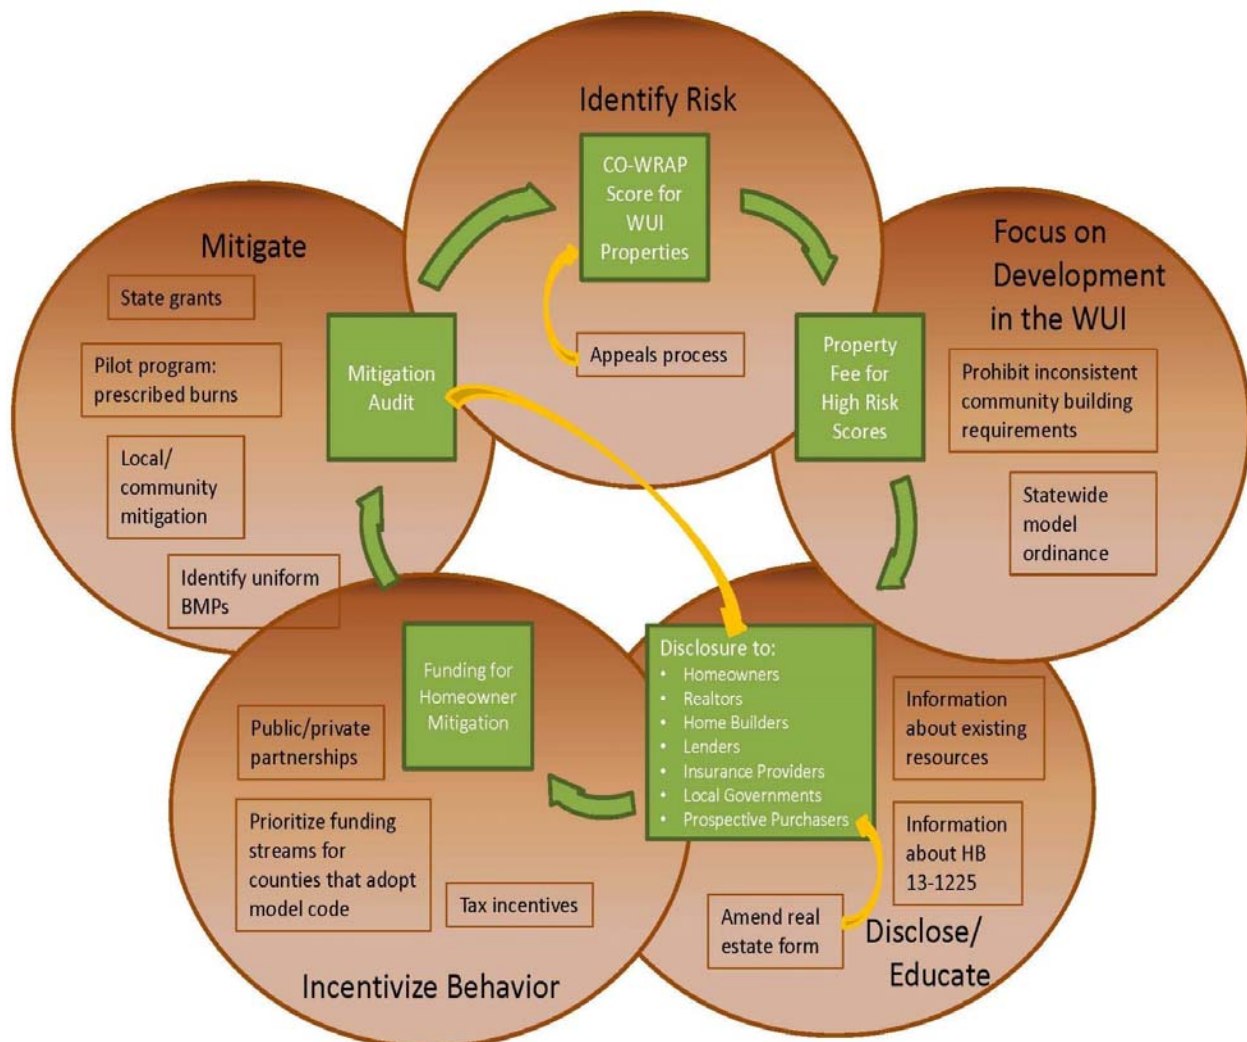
Identify Risk

CO-WRAP Score for WUI Properties

Appeals process

Focus on Development in the WUI

Property Fee for High Risk Scores

Prohibit inconsistent community building requirements

Statewide model ordinance

Mitigate

State grants

Pilot program: prescribed burns

Local/ community mitigation

Identify uniform BMPs

Mitigation Audit

Disclosure to:
- Homeowners
- Realtors
- Home Builders
- Lenders
- Insurance Providers
- Local Governments
- Prospective Purchasers

Information about existing resources

Information about HB 13-1225

Amend real estate form

Disclose/ Educate

Funding for Homeowner Mitigation

Public/private partnerships

Prioritize funding streams for counties that adopt model code

Tax incentives

Incentivize Behavior